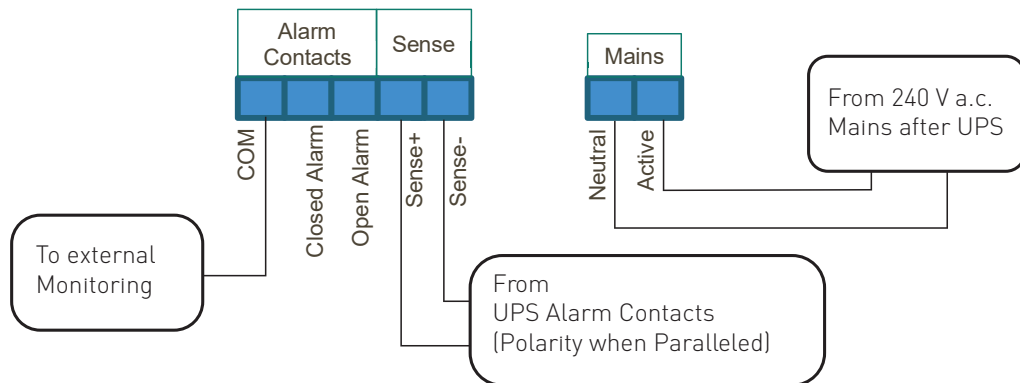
Alarm Contacts

Sense

Mains

COM

Closed Alarm

Open Alarm

Sense+

Sense-

Neutral

Active

From 240 V a.c. Mains after UPS

To external Monitoring

From
UPS Alarm Contacts
(Polarity when Paralleled)